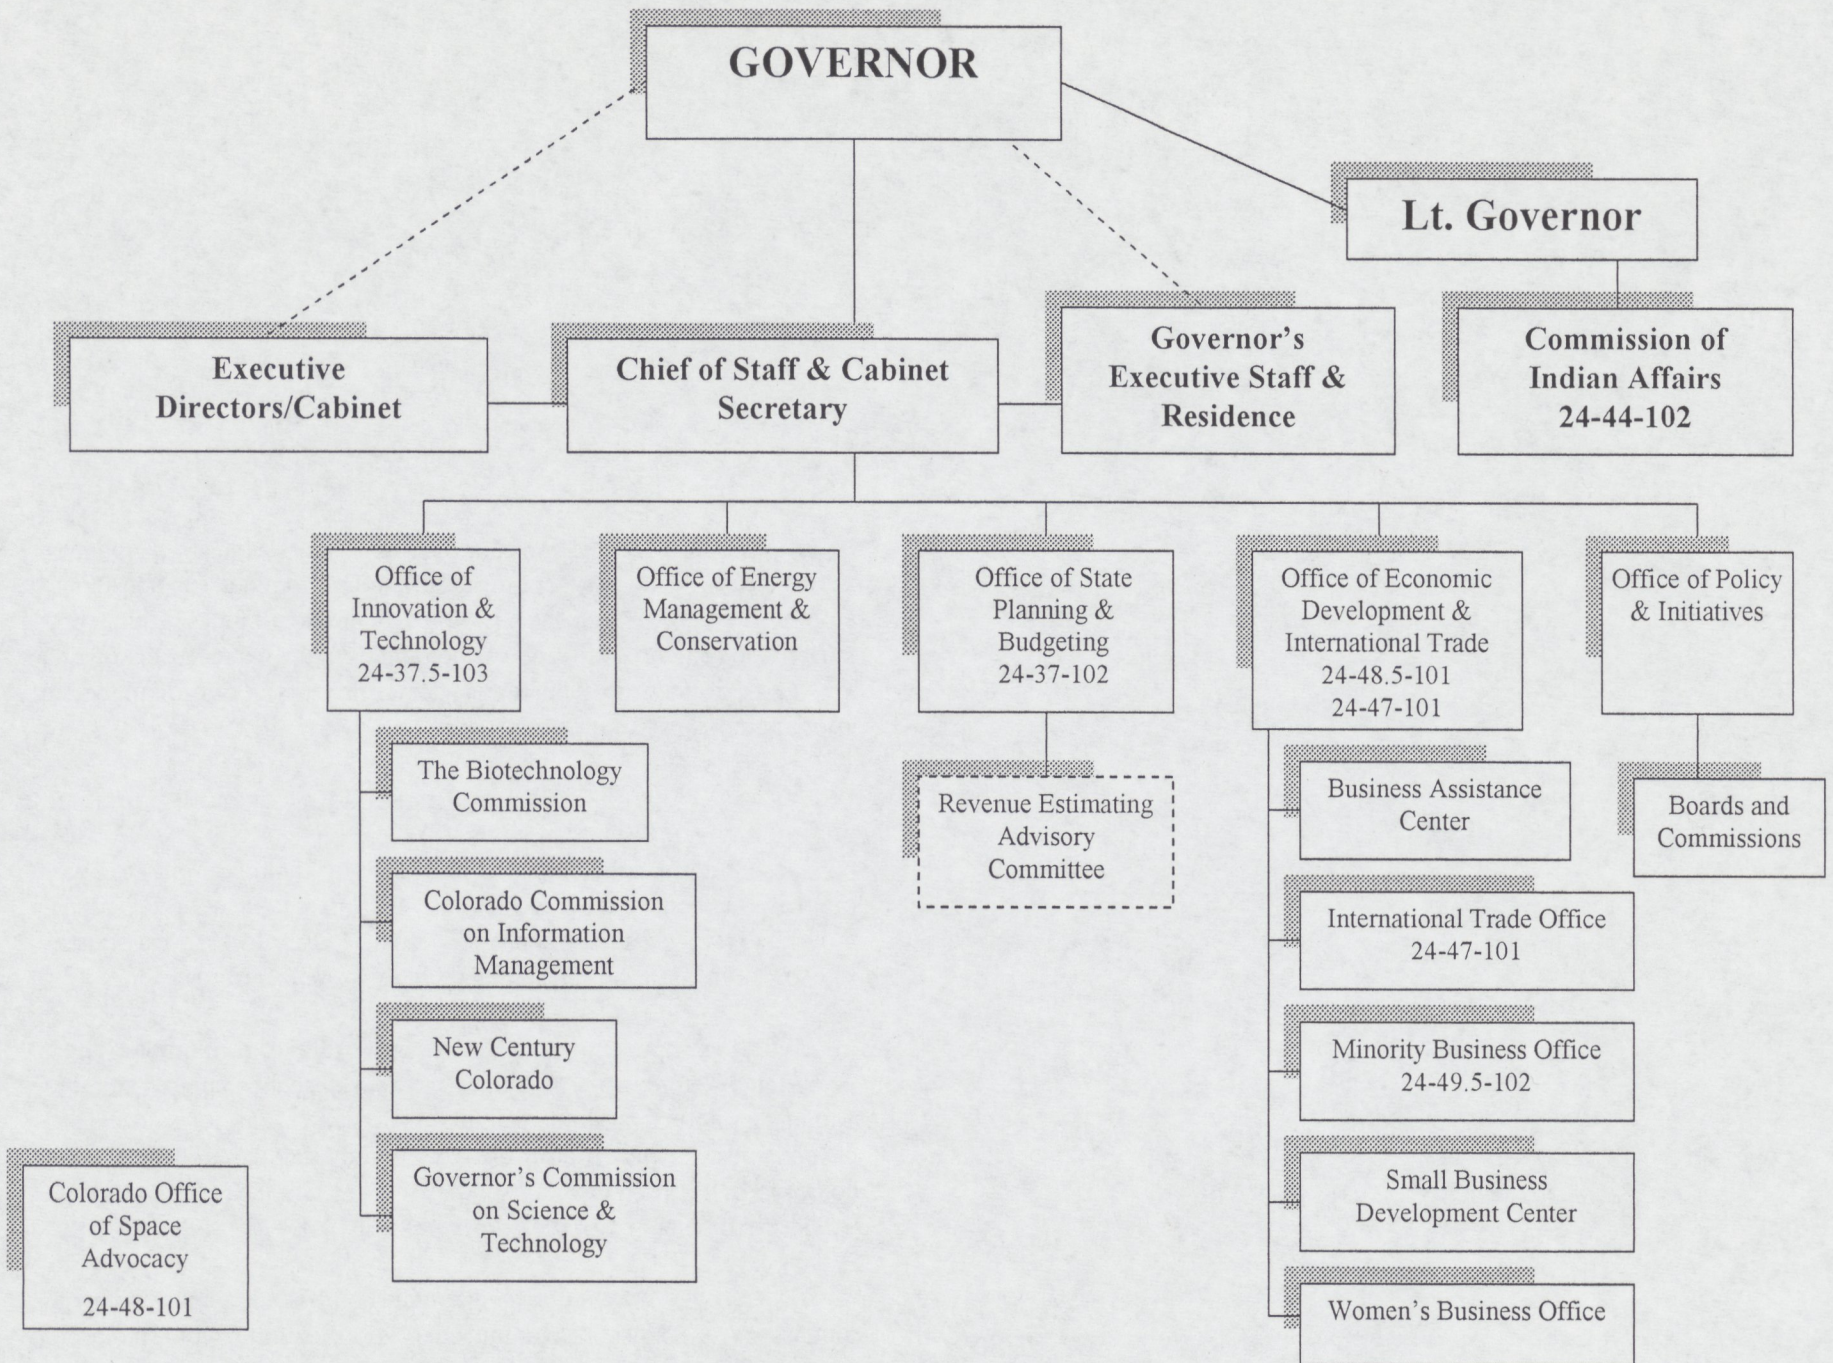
GOVERNOR

Lt. Governor

Executive Directors/Cabinet

Chief of Staff & Cabinet Secretary

Governor's Executive Staff & Residence

Commission of Indian Affairs 24-44-102

Office of Innovation & Technology 24-37.5-103

Office of Energy Management & Conservation

Office of State Planning & Budgeting 24-37-102

Office of Economic Development & International Trade 24-48.5-101 24-47-101

Office of Policy & Initiatives

The Biotechnology Commission

Colorado Commission on Information Management

New Century Colorado

Governor's Commission on Science & Technology

Revenue Estimating Advisory Committee

Business Assistance Center

International Trade Office 24-47-101

Minority Business Office 24-49.5-102

Small Business Development Center

Women's Business Office

Boards and Commissions

Colorado Office of Space Advocacy

24-48-101